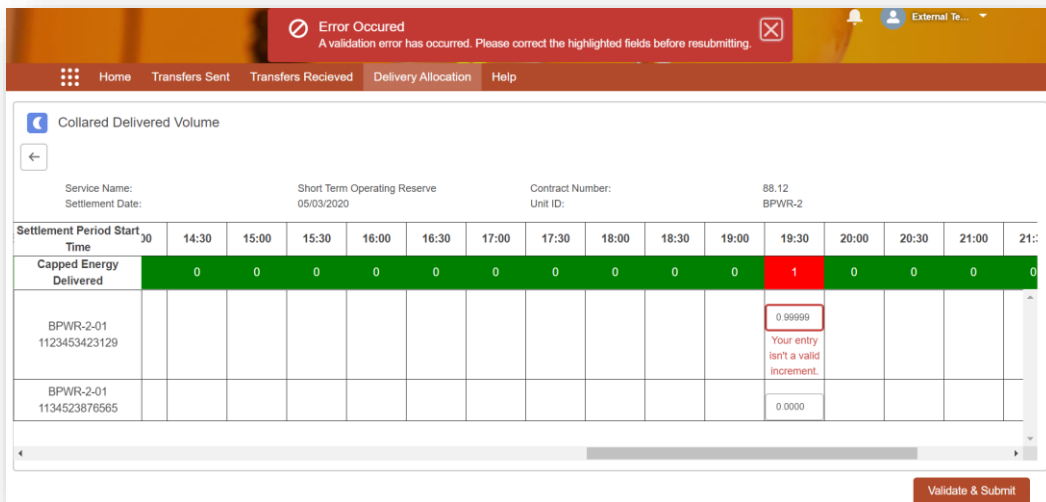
Error Occured
A validation error has occurred. Please correct the highlighted fields before resubmitting.

External Te...

Home Transfers Sent Transfers Recieved Delivery Allocation Help

Collared Delivered Volume

←

Service Name: Short Term Operating Reserve Contract Number: 88.12
Settlement Date: 05/03/2020 Unit ID: BPWR-2

| Settlement Period Start Time | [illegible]00 | 14:30 | 15:00 | 15:30 | 16:00 | 16:30 | 17:00 | 17:30 | 18:00 | 18:30 | 19:00 | 19:30 | 20:00 | 20:30 | 21:00 | 21:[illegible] |
|---|---|---|---|---|---|---|---|---|---|---|---|---|---|---|---|---|
| Capped Energy Delivered | | 0 | 0 | 0 | 0 | 0 | 0 | 0 | 0 | 0 | 0 | 1 | 0 | 0 | 0 | 0 |
| BPWR-2-01 1123453423129 | | | | | | | | | | | | 0.99999 Your entry isn't a valid increment. | | | | |
| BPWR-2-01 1134523876565 | | | | | | | | | | | | 0.0000 | | | | |

Validate & Submit